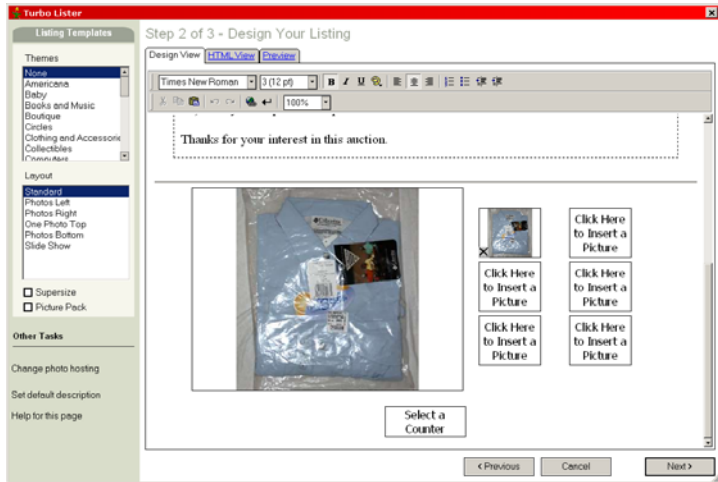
Turbo Lister

Listing Templates

Themes

None
Americana
Baby
Books and Music
Boutique
Circles
Clothing and Accessorie
Collectibles
Computers

Layout

Standard
Photos Left
Photos Right
One Photo Top
Photos Bottom
Slide Show

Supersize

Picture Pack

Other Tasks

Change photo hosting

Set default description

Help for this page

Step 2 of 3 - Design Your Listing

Design View | HTML View | Preview

Times New Roman | 3 (12 pt) | B | I | U

100%

Thanks for your interest in this auction.

Click Here to Insert a Picture

Click Here to Insert a Picture

Click Here to Insert a Picture

Click Here to Insert a Picture

Click Here to Insert a Picture

Select a Counter

< Previous | Cancel | Next >